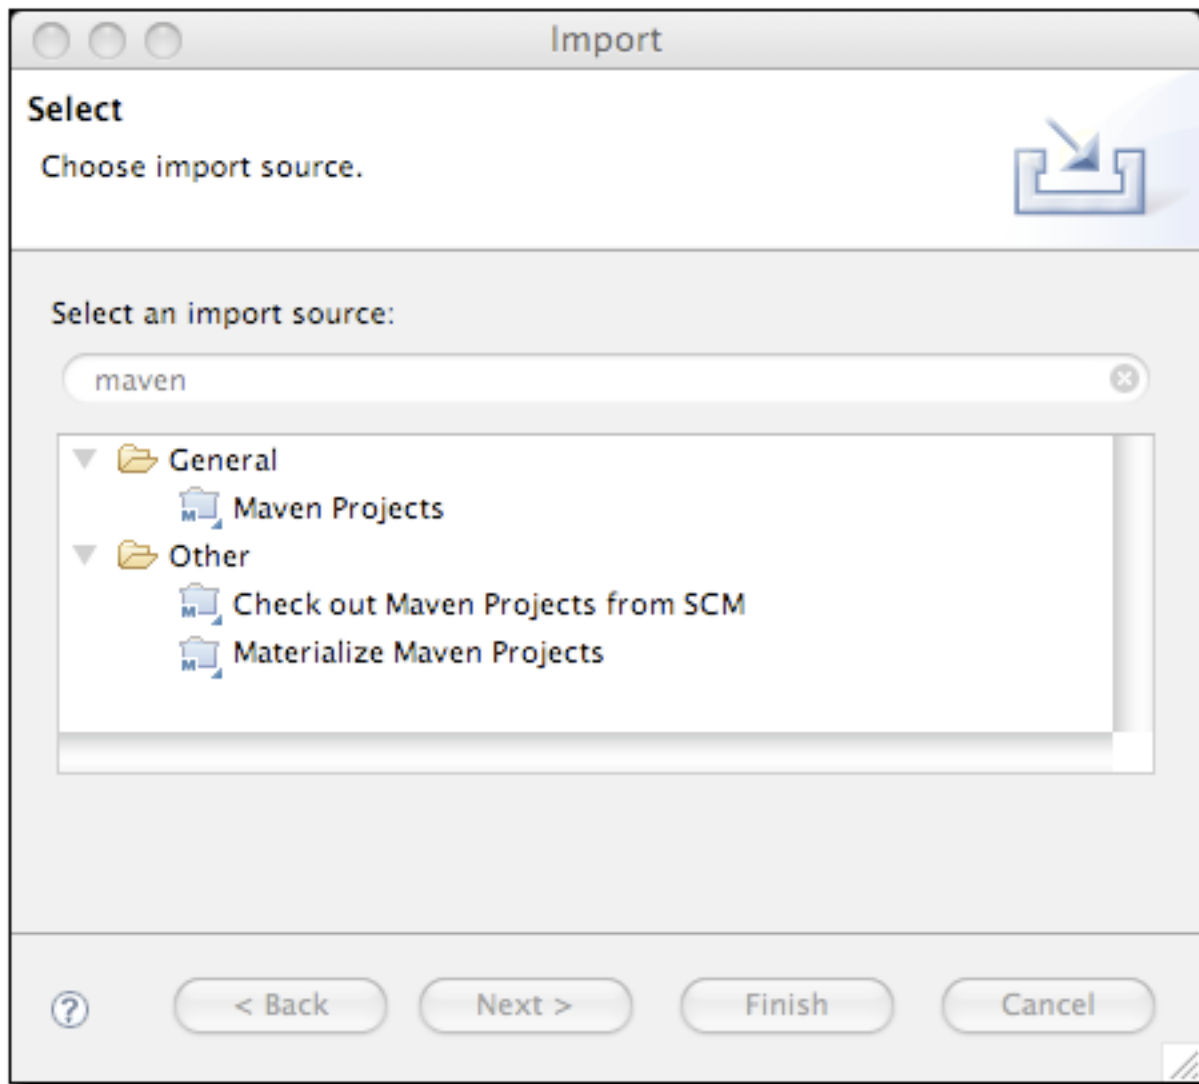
Import

Select

Choose import source.

Select an import source:

maven

General

Maven Projects

Other

Check out Maven Projects from SCM

Materialize Maven Projects

?

< Back

Next >

Finish

Cancel